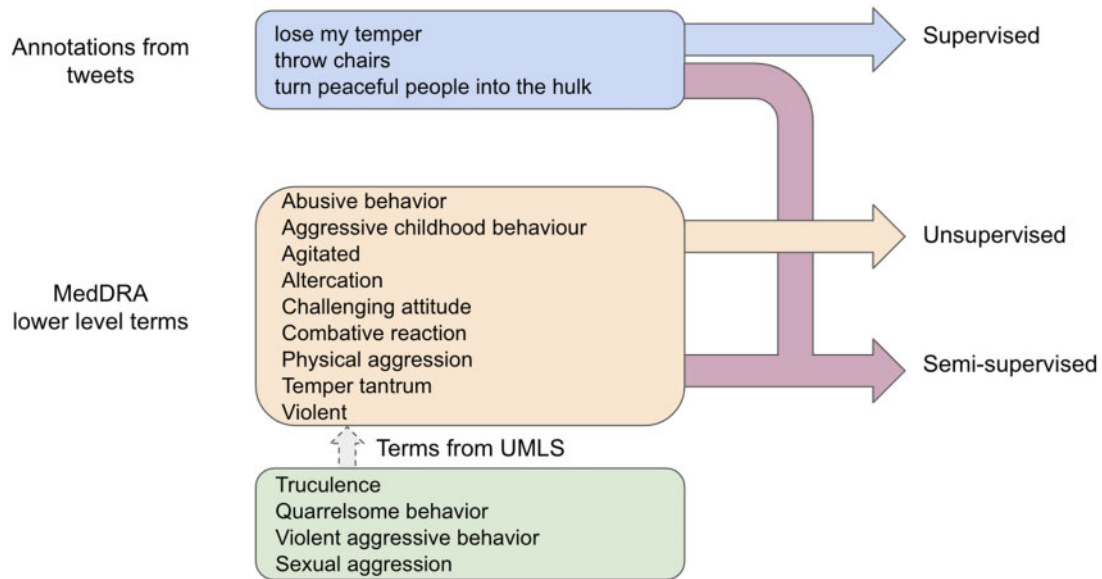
Annotations from tweets

lose my temper
throw chairs
turn peaceful people into the hulk

Supervised

MedDRA lower level terms

Abusive behavior
Aggressive childhood behaviour
Agitated
Altercation
Challenging attitude
Combative reaction
Physical aggression
Temper tantrum
Violent

Unsupervised

Semi-supervised

Terms from UMLS

Truculence
Quarrelsome behavior
Violent aggressive behavior
Sexual aggression